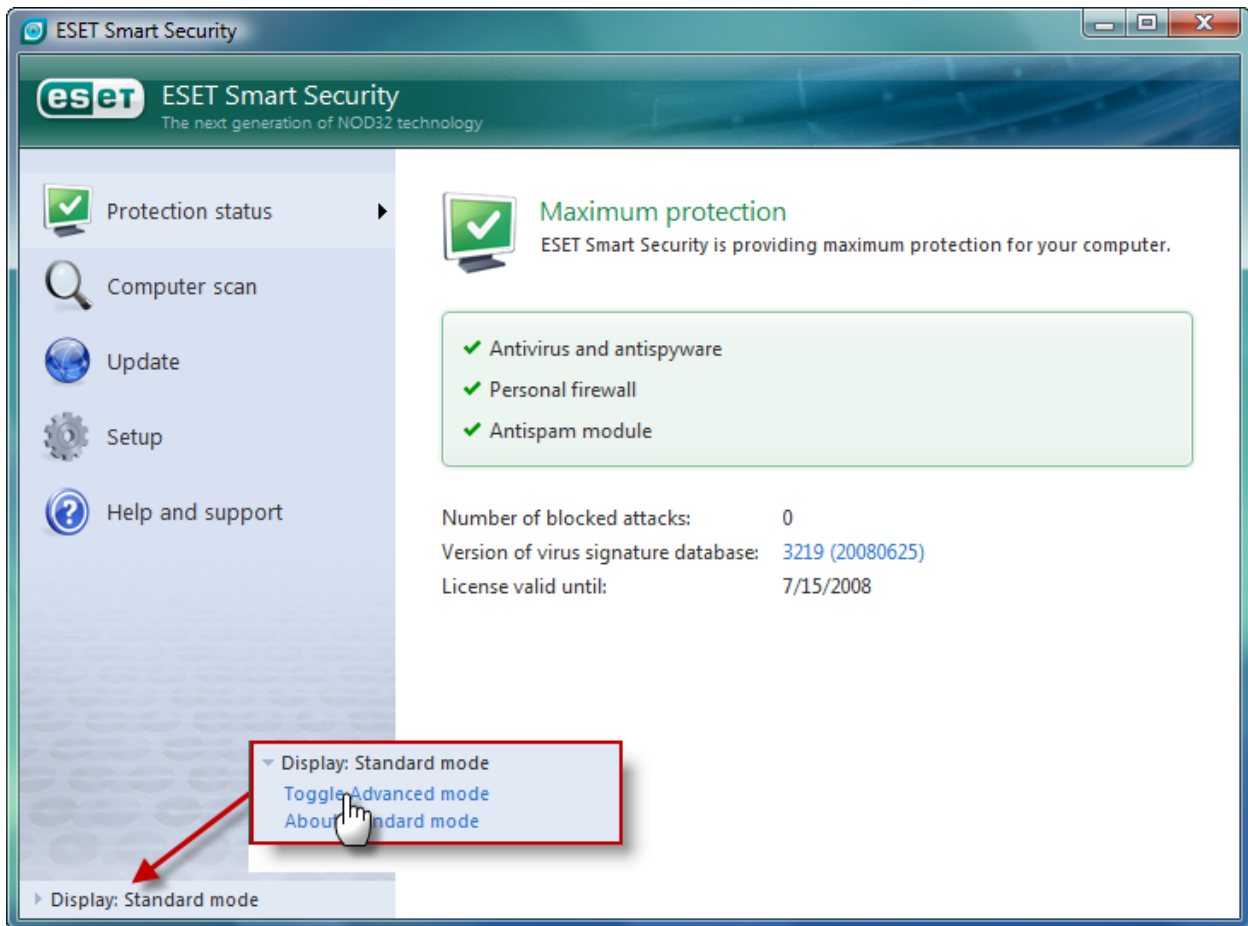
ESET Smart Security

eset ESET Smart Security
The next generation of NOD32 technology

Protection status
Computer scan
Update
Setup
Help and support

Maximum protection
ESET Smart Security is providing maximum protection for your computer.

Antivirus and antispyware
Personal firewall
Antispam module

| Number of blocked attacks: | 0 |
|---|---|
| Version of virus signature database: | 3219 (20080625) |
| License valid until: | 7/15/2008 |

Display: Standard mode
Toggle Advanced mode
About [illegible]ndard mode

Display: Standard mode